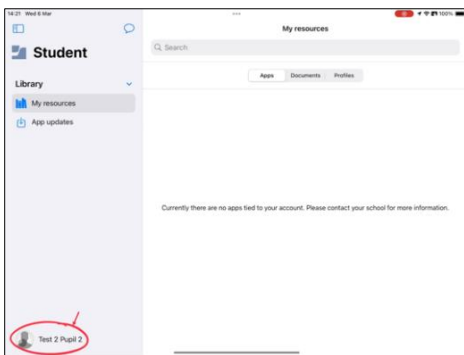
14:21 Wed 6 Mar

100%

Student

Library

My resources

App updates

Test 2 Pupil 2

My resources

Search

Apps

Documents

Profiles

Currently there are no apps tied to your account. Please contact your school for more information.